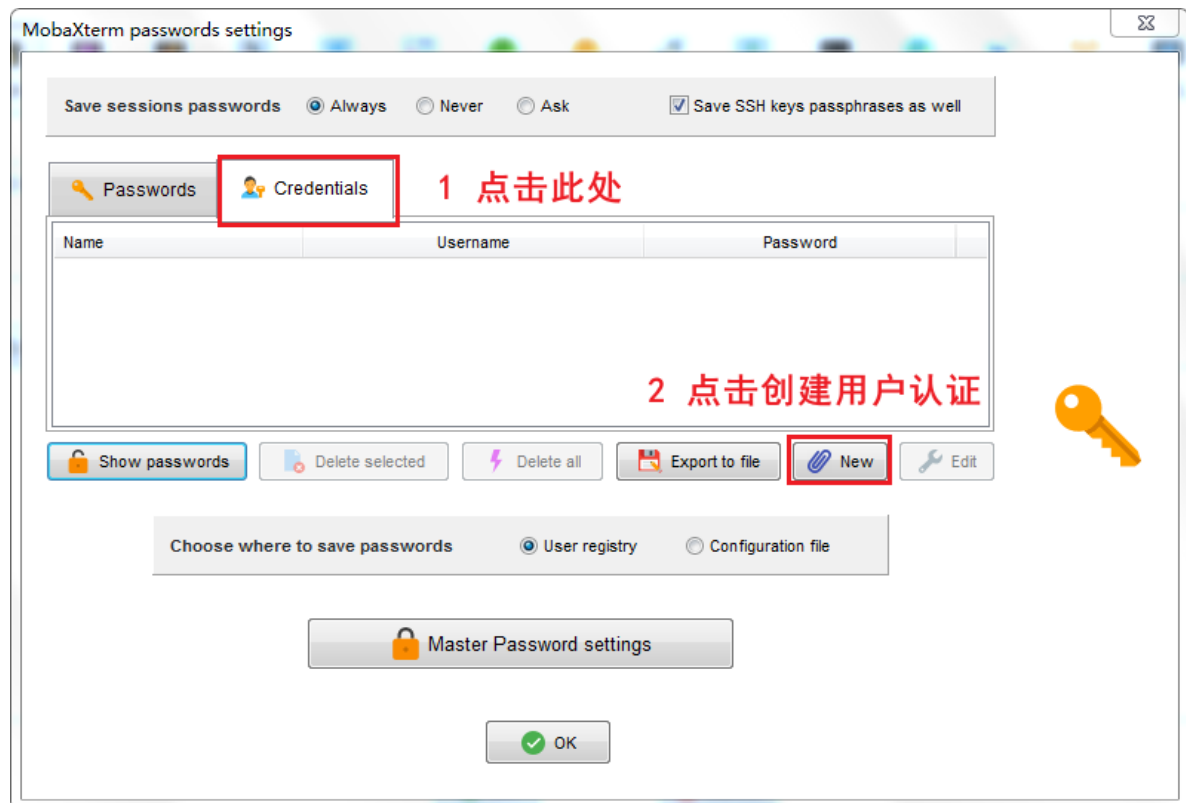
MobaXterm passwords settings

Save sessions passwords Always Never Ask

Save SSH keys passphrases as well

Passwords Credentials

1 点击此处

| Name | Username | Password |
|---|---|---|

2 点击创建用户认证

Show passwords Delete selected Delete all Export to file New Edit

Choose where to save passwords User registry Configuration file

Master Password settings

OK